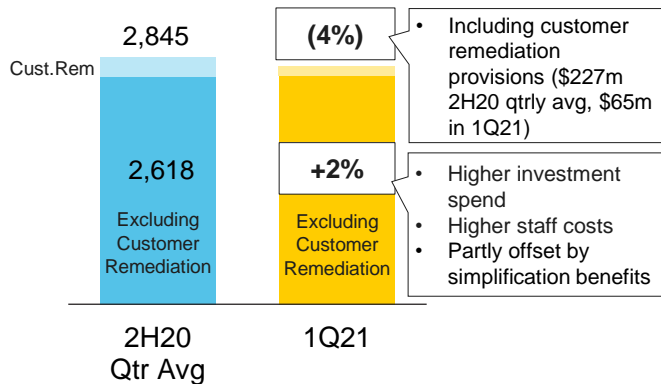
2,845

Cust.Rem

2,618

Excluding Customer Remediation

(4%)

+2%

Excluding Customer Remediation

• Including customer remediation provisions ($227m 2H20 qtrly avg, $65m in 1Q21)

• Higher investment spend
• Higher staff costs
• Partly offset by simplification benefits

2H20 Qtr Avg

1Q21